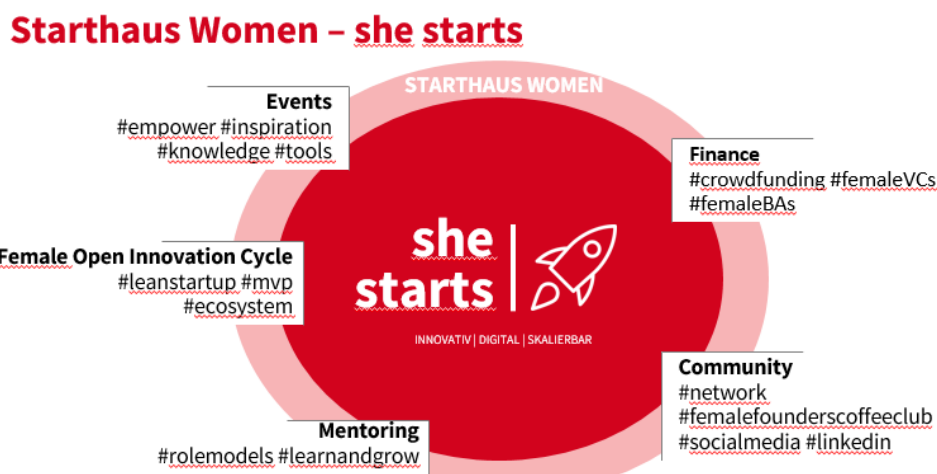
Starthaus Women – she starts

STARTHAUS WOMEN

Events
#empower #inspiration
#knowledge #tools

Finance
#crowdfunding #femaleVCs
#femaleBAs

Female Open Innovation Cycle
#leanstartup #mvp
#ecosystem

she starts

INNOVATIV | DIGITAL | SKALIERBAR

Community
#network
#femalefounderscoffeeclub
#socialmedia #linkedin

Mentoring
#rolemodels #learnandgrow